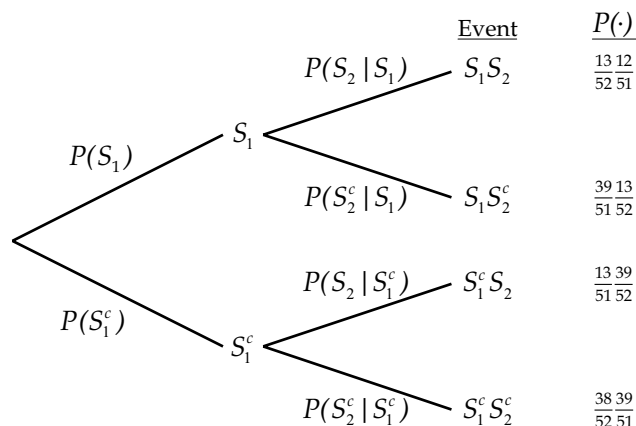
Event $P(\cdot)$

$P(S_2 \mid S_1)$ $S_1S_2$ $\frac{13}{52}\frac{12}{51}$

$P(S_1)$ $S_1$

$P(S_2^c \mid S_1)$ $S_1S_2^c$ $\frac{39}{51}\frac{13}{52}$

$P(S_2 \mid S_1^c)$ $S_1^cS_2$ $\frac{13}{51}\frac{39}{52}$

$P(S_1^c)$ $S_1^c$

$P(S_2^c \mid S_1^c)$ $S_1^cS_2^c$ $\frac{38}{52}\frac{39}{51}$